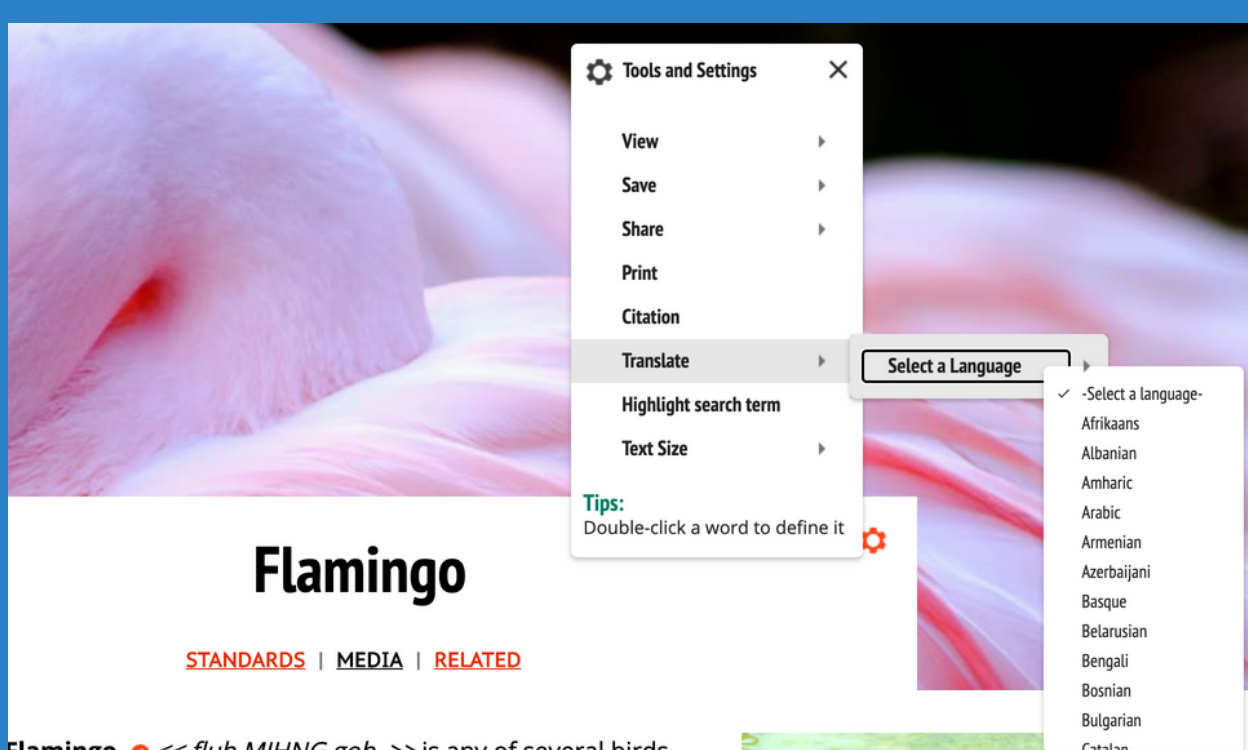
Tools and Settings

View

Save

Share

Print

Citation

Translate

Highlight search term

Text Size

Tips:
Double-click a word to define it

Select a Language

✓ -Select a language-
Afrikaans
Albanian
Amharic
Arabic
Armenian
Azerbaijani
Basque
Belarusian
Bengali
Bosnian
Bulgarian
Catalan

Flamingo

STANDARDS | MEDIA | RELATED

Flamingo << *fluh MIHNG goh* >> is any of several birds